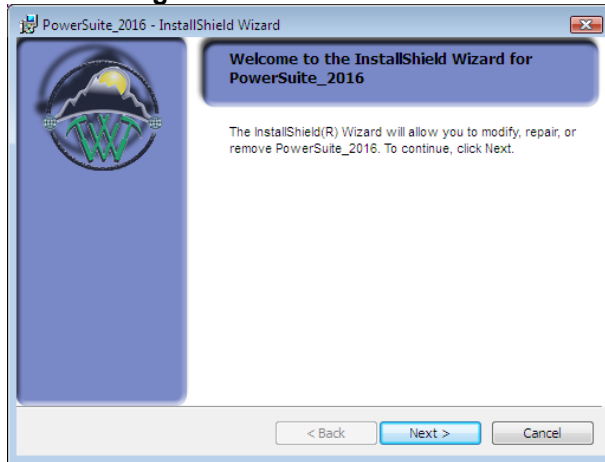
PowerSuite_2016 - InstallShield Wizard

Welcome to the InstallShield Wizard for PowerSuite_2016

The InstallShield(R) Wizard will allow you to modify, repair, or remove PowerSuite_2016. To continue, click Next.

< Back
Next >
Cancel